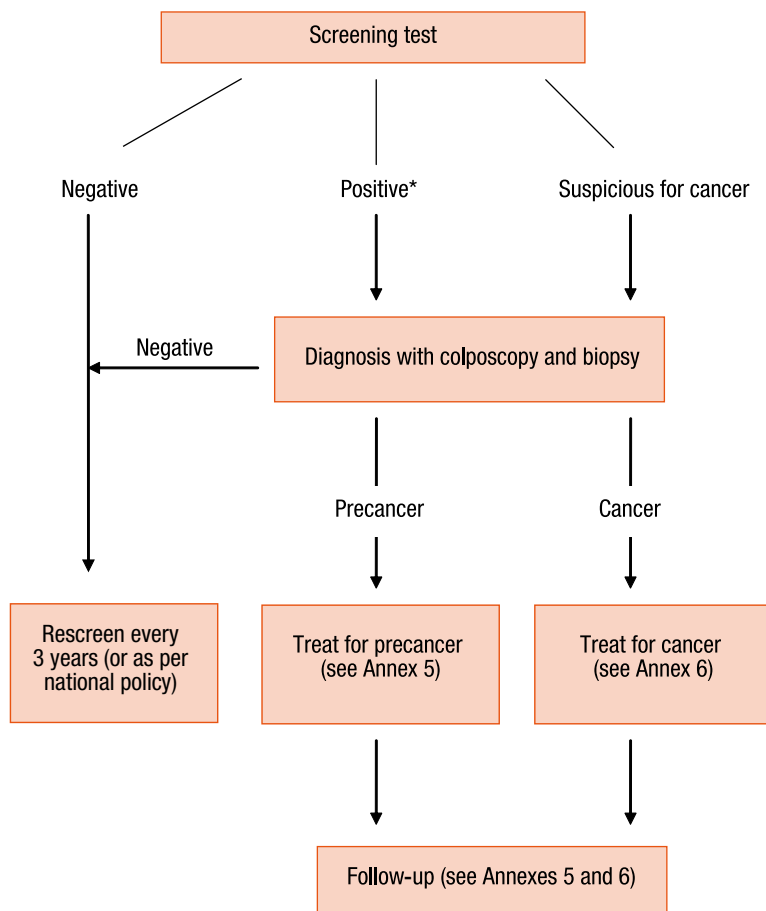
Screening test

Negative

Positive*

Suspicious for cancer

Negative

Diagnosis with colposcopy and biopsy

Precancer

Cancer

Rescreen every 3 years (or as per national policy)

Treat for precancer (see Annex 5)

Treat for cancer (see Annex 6)

Follow-up (see Annexes 5 and 6)